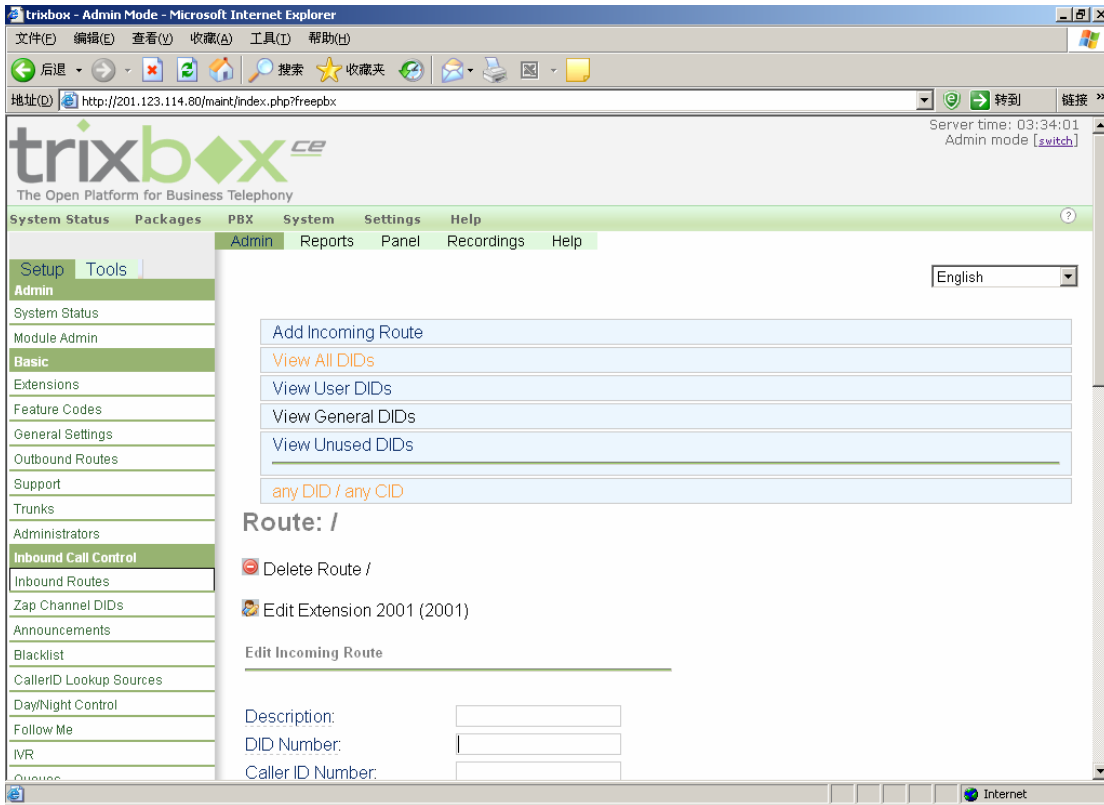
trixbox - Admin Mode - Microsoft Internet Explorer

文件(F) 编辑(E) 查看(V) 收藏(A) 工具(T) 帮助(H)

后退 搜索 收藏夹

地址(D) http://201.123.114.80/maint/index.php?freepbx 转到 链接

trixbox ce
The Open Platform for Business Telephony

Server time: 03:34:01
Admin mode [switch]

System Status Packages PBX System Settings Help

Admin Reports Panel Recordings Help

Setup Tools

Admin
System Status
Module Admin
Basic
Extensions
Feature Codes
General Settings
Outbound Routes
Support
Trunks
Administrators
Inbound Call Control
Inbound Routes
Zap Channel DIDs
Announcements
Blacklist
CallerID Lookup Sources
Day/Night Control
Follow Me
IVR
Queues

English

Add Incoming Route
View All DIDs
View User DIDs
View General DIDs
View Unused DIDs
any DID / any CID

Route: /

Delete Route /

Edit Extension 2001 (2001)

Edit Incoming Route

Description:
DID Number:
Caller ID Number:

Internet